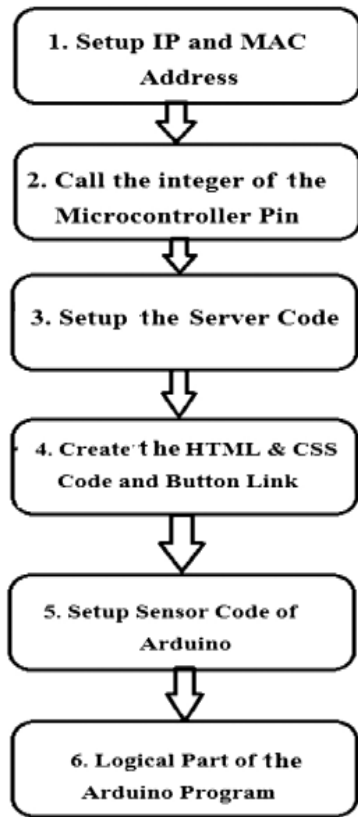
1. Setup IP and MAC Address

2. Call the integer of the Microcontroller Pin

3. Setup the Server Code

4. Create the HTML & CSS Code and Button Link

5. Setup Sensor Code of Arduino

6. Logical Part of the Arduino Program